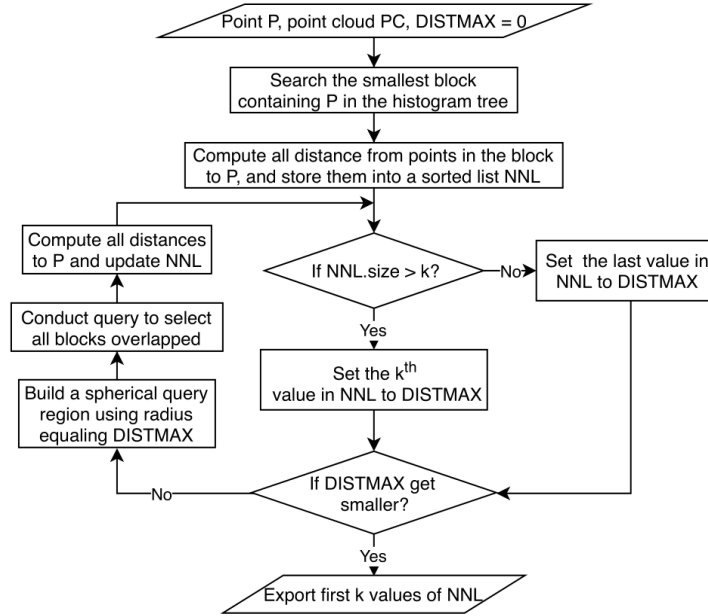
Point P, point cloud PC, DISTMAX = 0

Search the smallest block containing P in the histogram tree

Compute all distance from points in the block to P, and store them into a sorted list NNL

Compute all distances to P and update NNL

If NNL.size > k?

No

Set the last value in NNL to DISTMAX

Conduct query to select all blocks overlapped

Yes

Set the k$^{th}$ value in NNL to DISTMAX

Build a spherical query region using radius equaling DISTMAX

No

If DISTMAX get smaller?

Yes

Export first k values of NNL